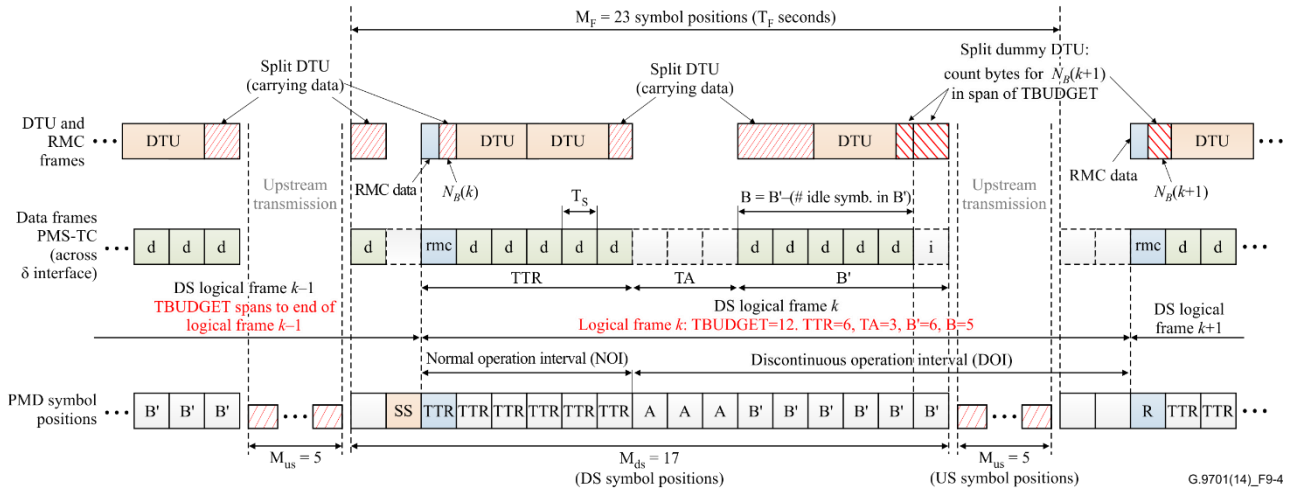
$M_F$ = 23 symbol positions ($T_F$ seconds)

Split DTU (carrying data)

Split DTU (carrying data)

Split dummy DTU: count bytes for $N_B(k+1)$ in span of TBUDGET

DTU and RMC frames

DTU

DTU DTU

DTU

DTU

RMC data

$N_B(k)$

Upstream transmission

RMC data

$N_B(k+1)$

$T_S$

B = B'–(# idle symb. in B')

Upstream transmission

Data frames PMS-TC (across δ interface)

d d d

d rmc d d d d d

d d d d d i

rmc d d

TTR TA B'

DS logical frame $k$–1
TBUDGET spans to end of logical frame $k$–1

DS logical frame $k$
Logical frame $k$: TBUDGET=12, TTR=6, TA=3, B'=6, B=5

DS logical frame $k$+1

Normal operation interval (NOI)

Discontinuous operation interval (DOI)

PMD symbol positions

B' B' B'

SS TTR TTR TTR TTR TTR TTR A A A B' B' B' B' B' B'

R TTR TTR

$M_{us}$ = 5

$M_{ds}$ = 17
(DS symbol positions)

$M_{us}$ = 5
(US symbol positions)

G.9701(14)_F9-4